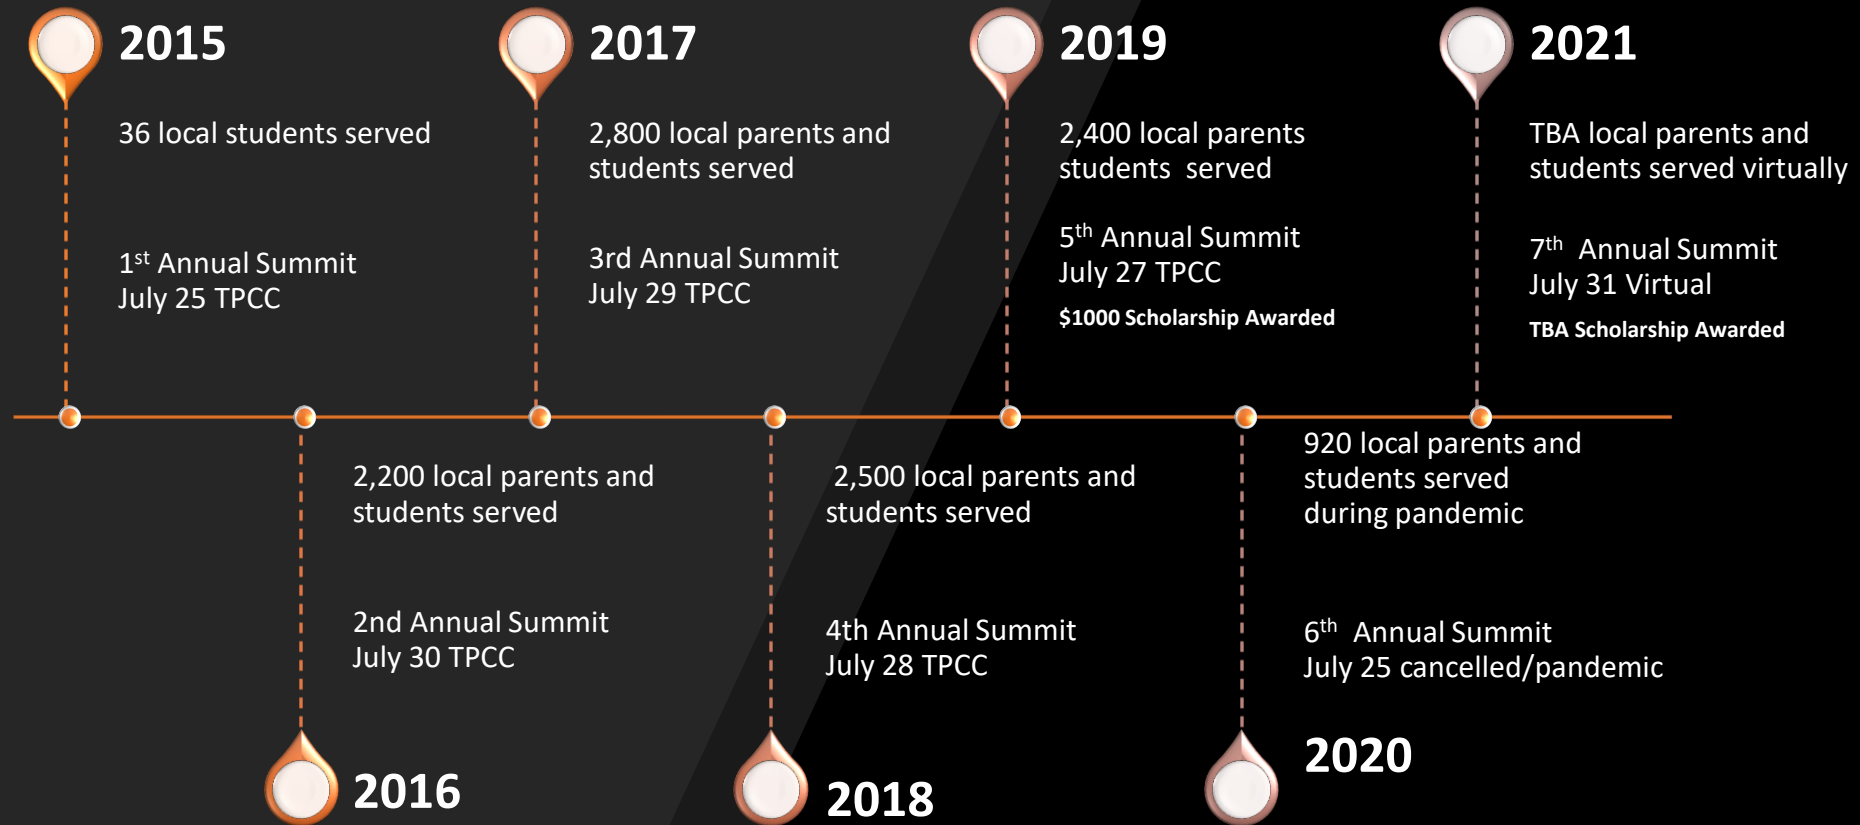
2015

36 local students served

1$^{st}$ Annual Summit
July 25 TPCC

2017

2,800 local parents and students served

3rd Annual Summit
July 29 TPCC

2019

2,400 local parents students served

5$^{th}$ Annual Summit
July 27 TPCC

$1000 Scholarship Awarded

2021

TBA local parents and students served virtually

7$^{th}$ Annual Summit
July 31 Virtual

TBA Scholarship Awarded

2,200 local parents and students served

2nd Annual Summit
July 30 TPCC

2016

2,500 local parents and students served

4th Annual Summit
July 28 TPCC

2018

920 local parents and students served during pandemic

6$^{th}$ Annual Summit
July 25 cancelled/pandemic

2020